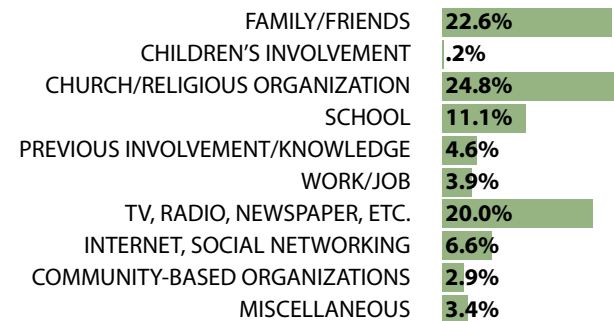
FAMILY/FRIENDS 22.6%
CHILDREN'S INVOLVEMENT .2%
CHURCH/RELIGIOUS ORGANIZATION 24.8%
SCHOOL 11.1%
PREVIOUS INVOLVEMENT/KNOWLEDGE 4.6%
WORK/JOB 3.9%
TV, RADIO, NEWSPAPER, ETC. 20.0%
INTERNET, SOCIAL NETWORKING 6.6%
COMMUNITY-BASED ORGANIZATIONS 2.9%
MISCELLANEOUS 3.4%